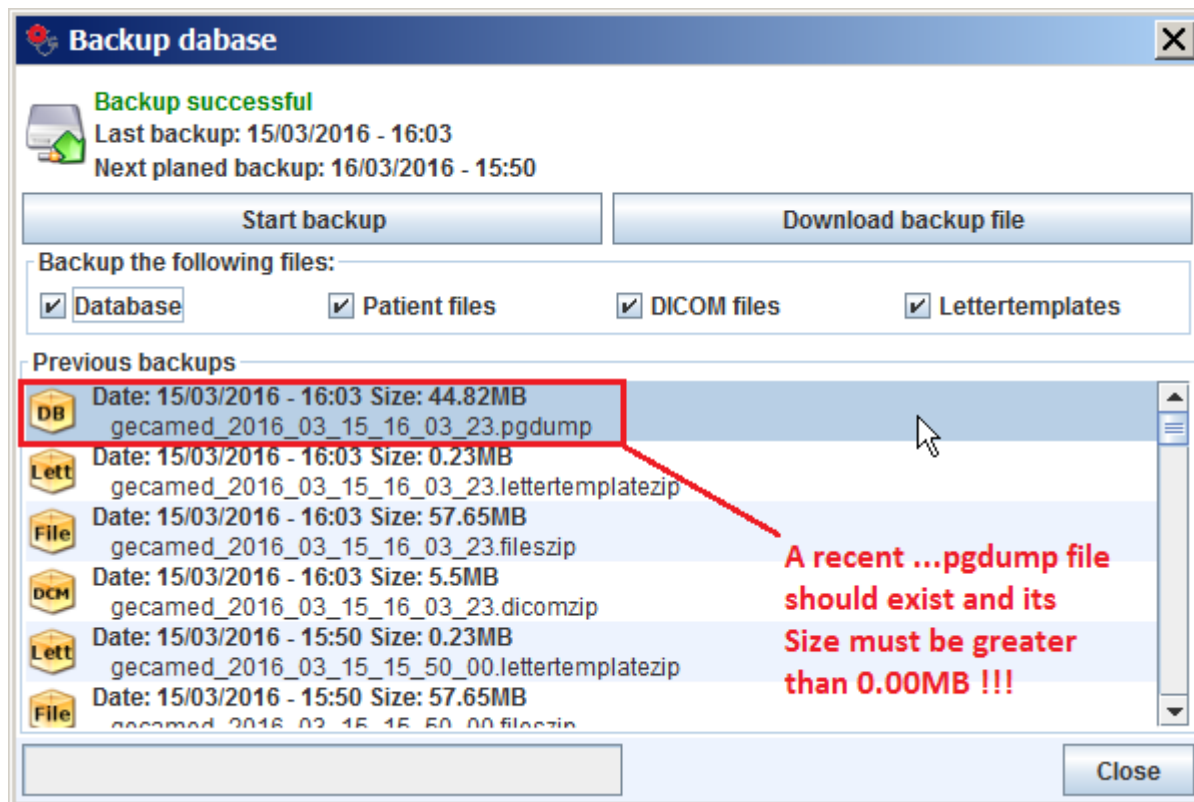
Backup dabase

Backup successful
Last backup: 15/03/2016 - 16:03
Next planed backup: 16/03/2016 - 15:50

Start backup
Download backup file

Backup the following files:
Database
Patient files
DICOM files
Lettertemplates

Previous backups

DB
Date: 15/03/2016 - 16:03 Size: 44.82MB
gecamed_2016_03_15_16_03_23.pgdump

Lett
Date: 15/03/2016 - 16:03 Size: 0.23MB
gecamed_2016_03_15_16_03_23.lettertemplatezip

File
Date: 15/03/2016 - 16:03 Size: 57.65MB
gecamed_2016_03_15_16_03_23.fileszip

DCM
Date: 15/03/2016 - 16:03 Size: 5.5MB
gecamed_2016_03_15_16_03_23.dicomzip

Lett
Date: 15/03/2016 - 15:50 Size: 0.23MB
gecamed_2016_03_15_15_50_00.lettertemplatezip

File
Date: 15/03/2016 - 15:50 Size: 57.65MB
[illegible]

A recent ...pgdump file should exist and its Size must be greater than 0.00MB !!!

Close